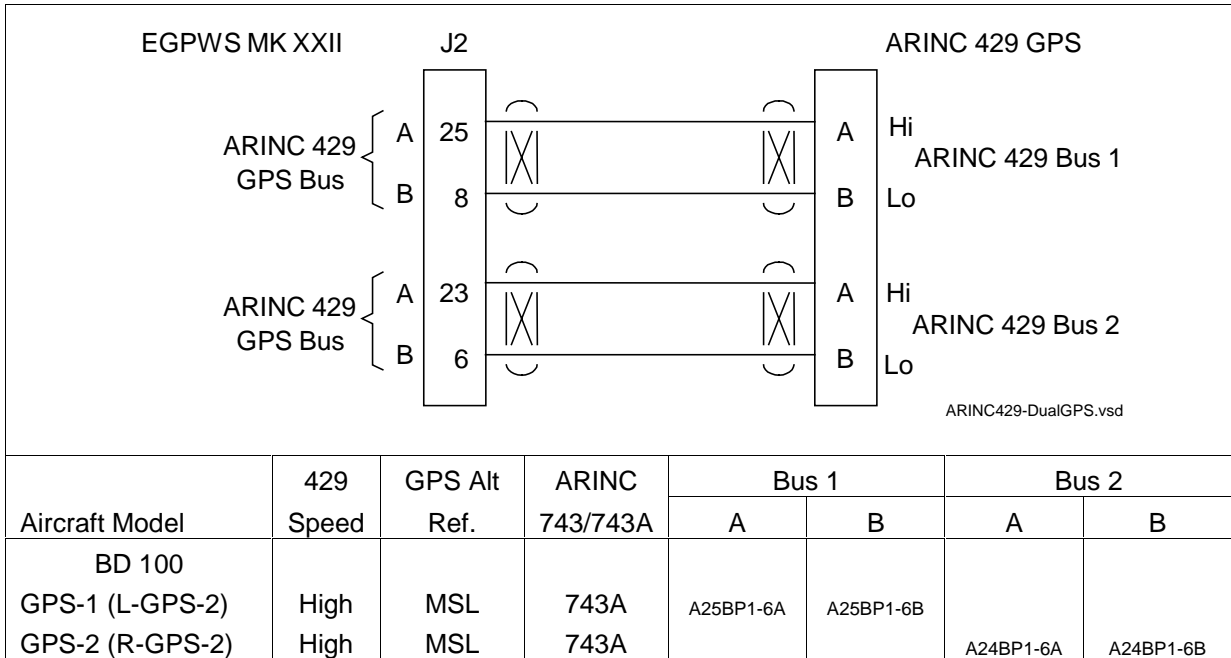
EGPWS MK XXII

J2

ARINC 429 GPS

ARINC 429 GPS Bus

A 25

B 8

A Hi

ARINC 429 Bus 1

B Lo

ARINC 429 GPS Bus

A 23

B 6

A Hi

ARINC 429 Bus 2

B Lo

ARINC429-DualGPS.vsd

| Aircraft Model | 429 Speed | GPS Alt Ref. | ARINC 743/743A | Bus 1 A | Bus 1 B | Bus 2 A | Bus 2 B |
|---|---|---|---|---|---|---|---|
| BD 100 | | | | | | | |
| GPS-1 (L-GPS-2) | High | MSL | 743A | A25BP1-6A | A25BP1-6B | | |
| GPS-2 (R-GPS-2) | High | MSL | 743A | | | A24BP1-6A | A24BP1-6B |